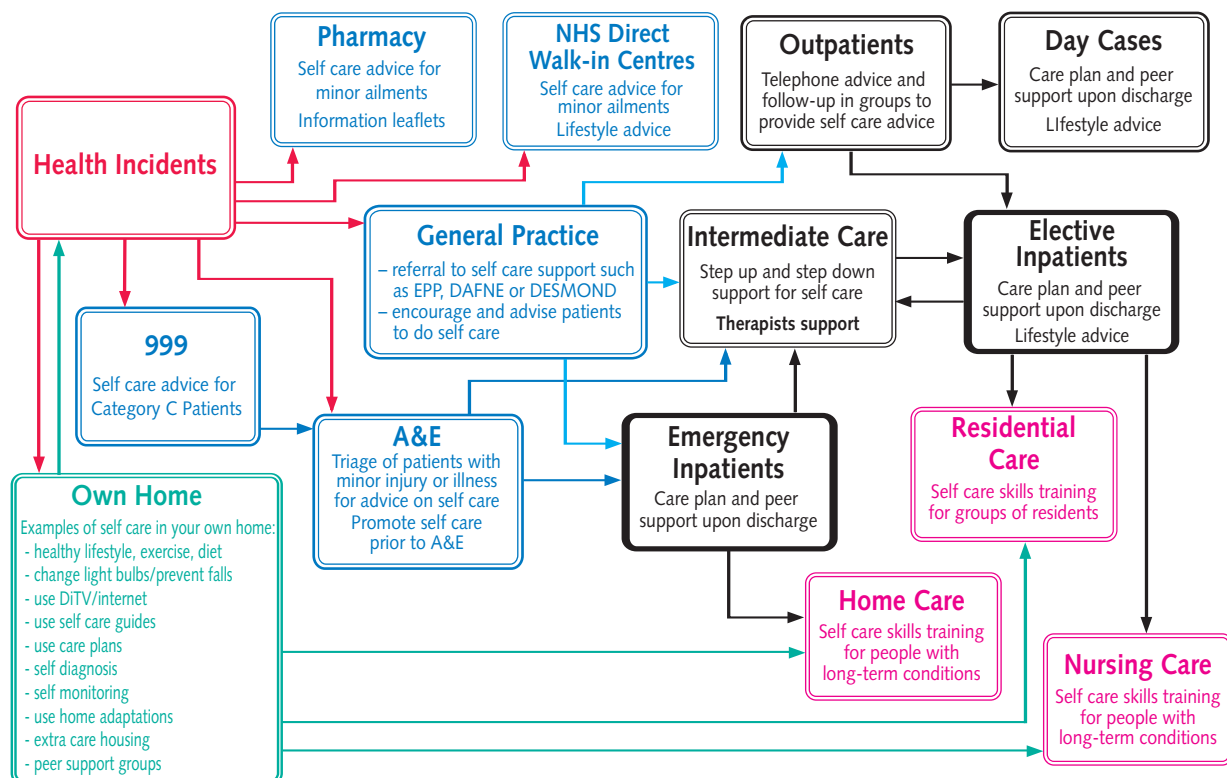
Pharmacy
Self care advice for minor ailments
Information leaflets

NHS Direct Walk-in Centres
Self care advice for minor ailments
Lifestyle advice

Outpatients
Telephone advice and follow-up in groups to provide self care advice

Day Cases
Care plan and peer support upon discharge
LIfestyle advice

Health Incidents

General Practice
– referral to self care support such as EPP, DAFNE or DESMOND
– encourage and advise patients to do self care

Intermediate Care
Step up and step down support for self care
Therapists support

Elective Inpatients
Care plan and peer support upon discharge
Lifestyle advice

999
Self care advice for Category C Patients

A&E
Triage of patients with minor injury or illness for advice on self care
Promote self care prior to A&E

Emergency Inpatients
Care plan and peer support upon discharge

Residential Care
Self care skills training for groups of residents

Own Home
Examples of self care in your own home:
- healthy lifestyle, exercise, diet
- change light bulbs/prevent falls
- use DiTV/internet
- use self care guides
- use care plans
- self diagnosis
- self monitoring
- use home adaptations
- extra care housing
- peer support groups

Home Care
Self care skills training for people with long-term conditions

Nursing Care
Self care skills training for people with long-term conditions